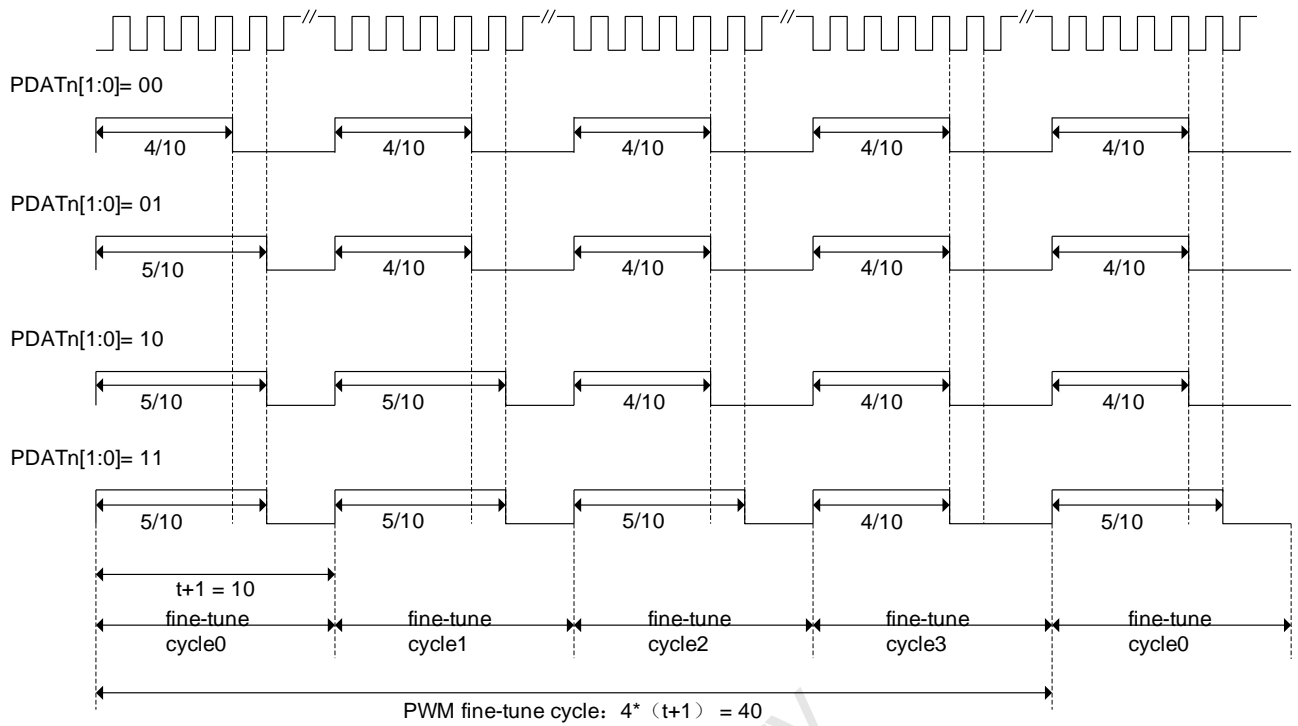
//
//
//
//

PDATn[1:0]= 00

4/10
4/10
4/10
4/10
4/10

PDATn[1:0]= 01

5/10
4/10
4/10
4/10
4/10

PDATn[1:0]= 10

5/10
5/10
4/10
4/10
4/10

PDATn[1:0]= 11

5/10
5/10
5/10
4/10
5/10

t+1 = 10

fine-tune cycle0
fine-tune cycle1
fine-tune cycle2
fine-tune cycle3
fine-tune cycle0

PWM fine-tune cycle：4*（t+1） = 40